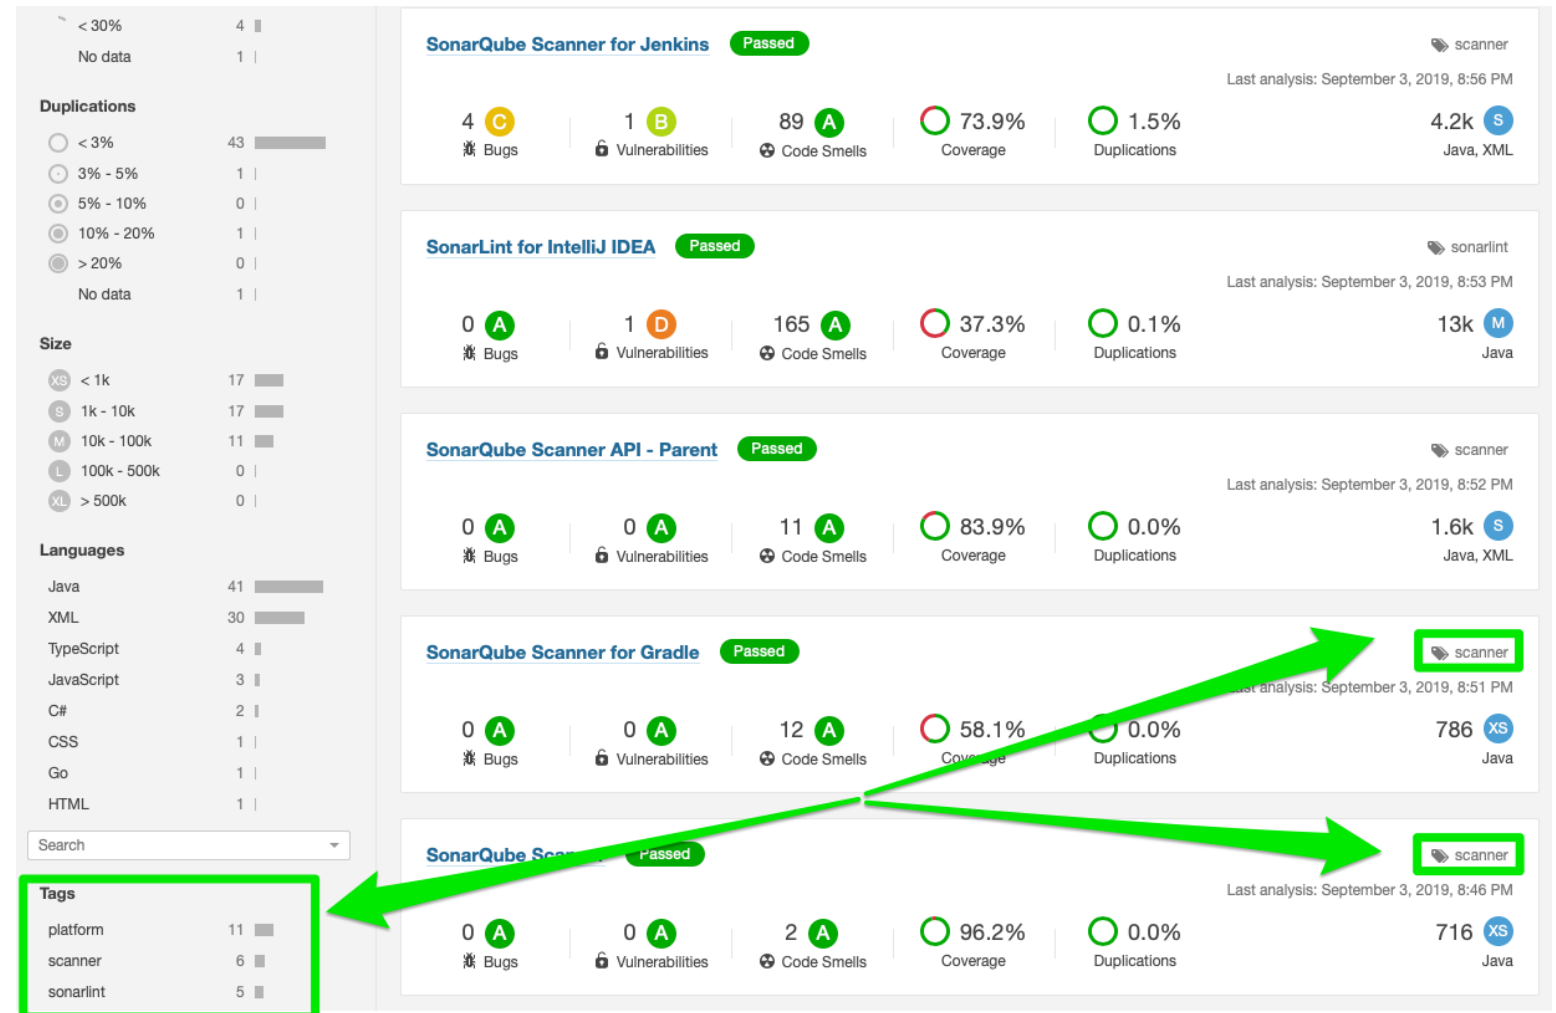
< 30% 4
No data 1

Duplications
< 3% 43
3% - 5% 1
5% - 10% 0
10% - 20% 1
> 20% 0
No data 1

Size
XS < 1k 17
S 1k - 10k 17
M 10k - 100k 11
L 100k - 500k 0
XL > 500k 0

Languages
Java 41
XML 30
TypeScript 4
JavaScript 3
C# 2
CSS 1
Go 1
HTML 1

Search

Tags
platform 11
scanner 6
sonarlint 5

SonarQube Scanner for Jenkins Passed
scanner
Last analysis: September 3, 2019, 8:56 PM
4 C Bugs | 1 B Vulnerabilities | 89 A Code Smells | 73.9% Coverage | 1.5% Duplications | 4.2k S Java, XML

SonarLint for IntelliJ IDEA Passed
sonarlint
Last analysis: September 3, 2019, 8:53 PM
0 A Bugs | 1 D Vulnerabilities | 165 A Code Smells | 37.3% Coverage | 0.1% Duplications | 13k M Java

SonarQube Scanner API - Parent Passed
scanner
Last analysis: September 3, 2019, 8:52 PM
0 A Bugs | 0 A Vulnerabilities | 11 A Code Smells | 83.9% Coverage | 0.0% Duplications | 1.6k S Java, XML

SonarQube Scanner for Gradle Passed
scanner
Last analysis: September 3, 2019, 8:51 PM
0 A Bugs | 0 A Vulnerabilities | 12 A Code Smells | 58.1% Coverage | 0.0% Duplications | 786 XS Java

SonarQube Sca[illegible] Passed
scanner
Last analysis: September 3, 2019, 8:46 PM
0 A Bugs | 0 A Vulnerabilities | 2 A Code Smells | 96.2% Coverage | 0.0% Duplications | 716 XS Java